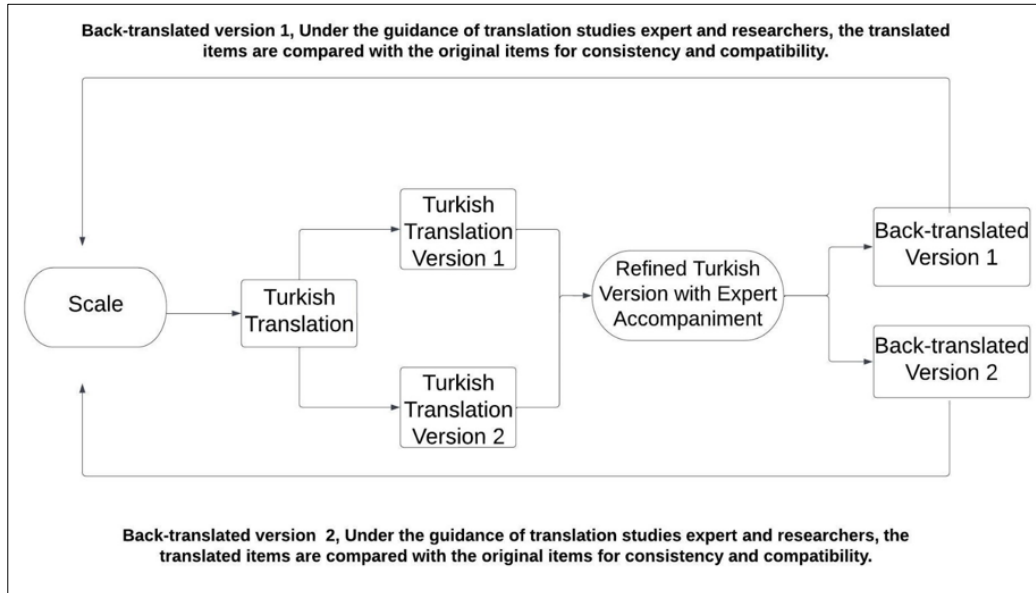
Back-translated version 1, Under the guidance of translation studies expert and researchers, the translated items are compared with the original items for consistency and compatibility.

Scale

Turkish Translation

Turkish Translation Version 1

Turkish Translation Version 2

Refined Turkish Version with Expert Accompaniment

Back-translated Version 1

Back-translated Version 2

Back-translated version 2, Under the guidance of translation studies expert and researchers, the translated items are compared with the original items for consistency and compatibility.